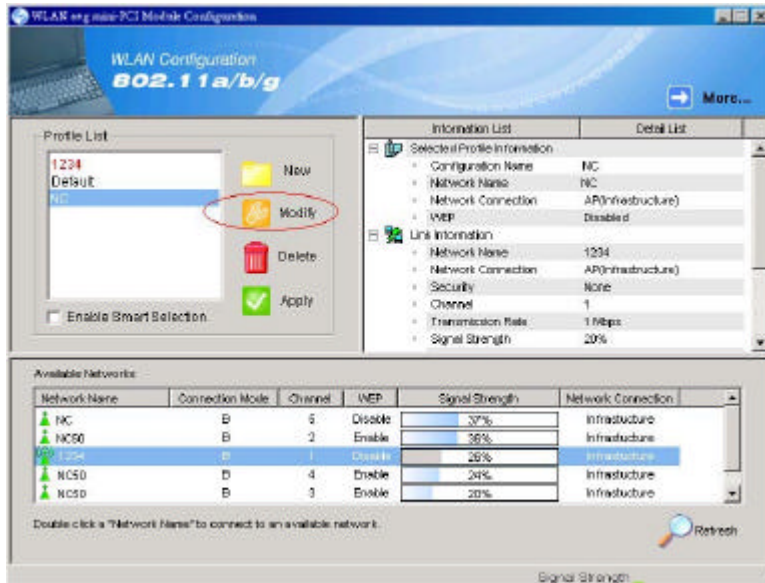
WLAN a+g mini-PCI Module Configuration

WLAN Configuration
802.11a/b/g

More...

Profile List

1234
Default
NC

New

Modify

Delete

Apply

Enable Smart Selection

| Information List | Detail List |
|---|---|
| Selected Profile Information | |
| Configuration Name | NC |
| Network Name | NC |
| Network Connection | AP(Infrastructure) |
| WEP | Disabled |
| Link Information | |
| Network Name | 1234 |
| Network Connection | AP(Infrastructure) |
| Security | None |
| Channel | 1 |
| Transmission Rate | 1 Mbps |
| Signal Strength | 20% |

Available Networks

| Network Name | Connection Mode | Channel | WEP | Signal Strength | Network Connection |
|---|---|---|---|---|---|
| NC | B | 6 | Disable | 27% | Infrastructure |
| NC50 | B | 2 | Enable | 35% | Infrastructure |
| 1234 | B | 1 | Disable | 26% | Infrastructure |
| NC50 | B | 4 | Enable | 24% | Infrastructure |
| NC50 | B | 3 | Enable | 20% | Infrastructure |

Double click a "Network Name" to connect to an available network.

Refresh

Signal Strength